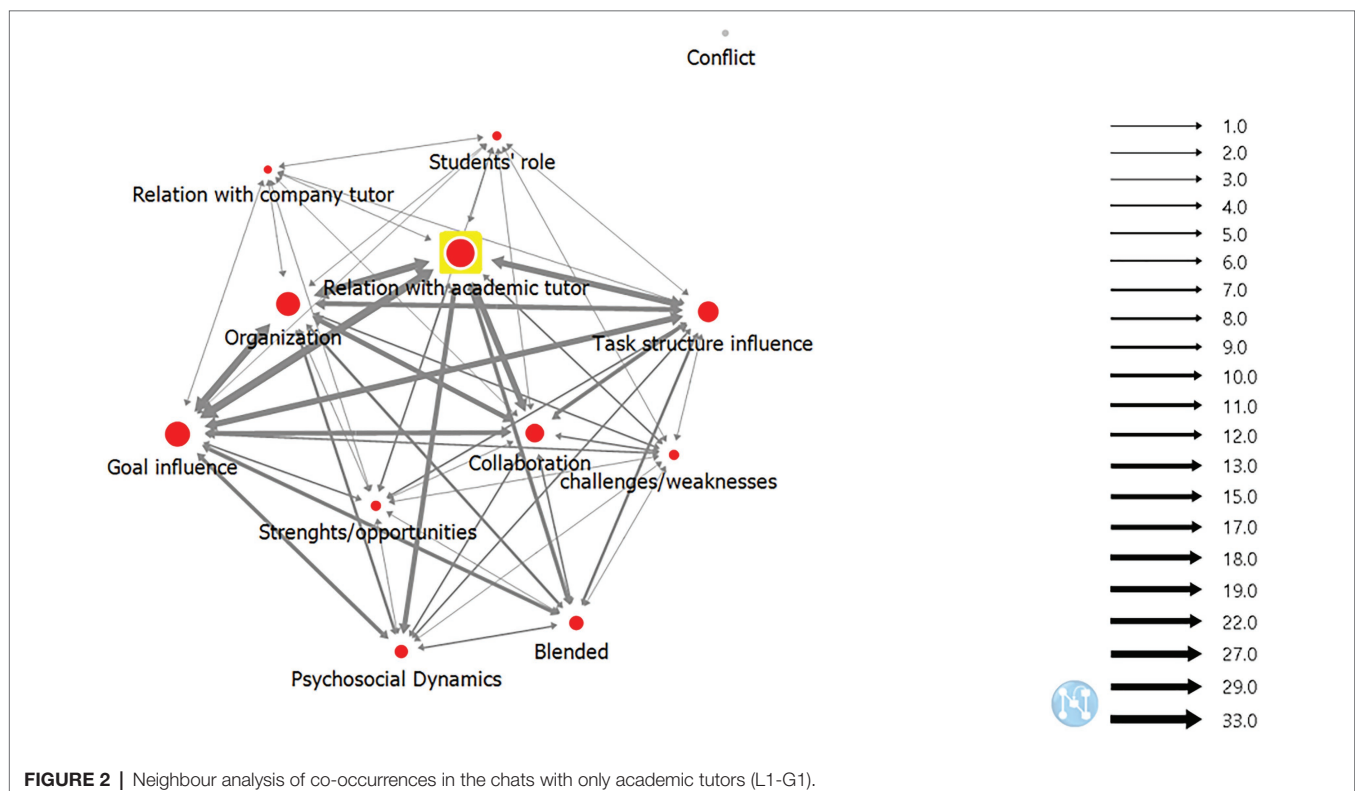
Conflict

Students' role

Relation with company tutor

Relation with academic tutor

Organization

Task structure influence

Goal influence

Collaboration

challenges/weaknesses

Strenghts/opportunities

Blended

Psychosocial Dynamics

1.0
2.0
3.0
4.0
5.0
6.0
7.0
8.0
9.0
10.0
11.0
12.0
13.0
15.0
17.0
18.0
19.0
22.0
27.0
29.0
33.0

**FIGURE 2 |** Neighbour analysis of co-occurrences in the chats with only academic tutors (L1-G1).